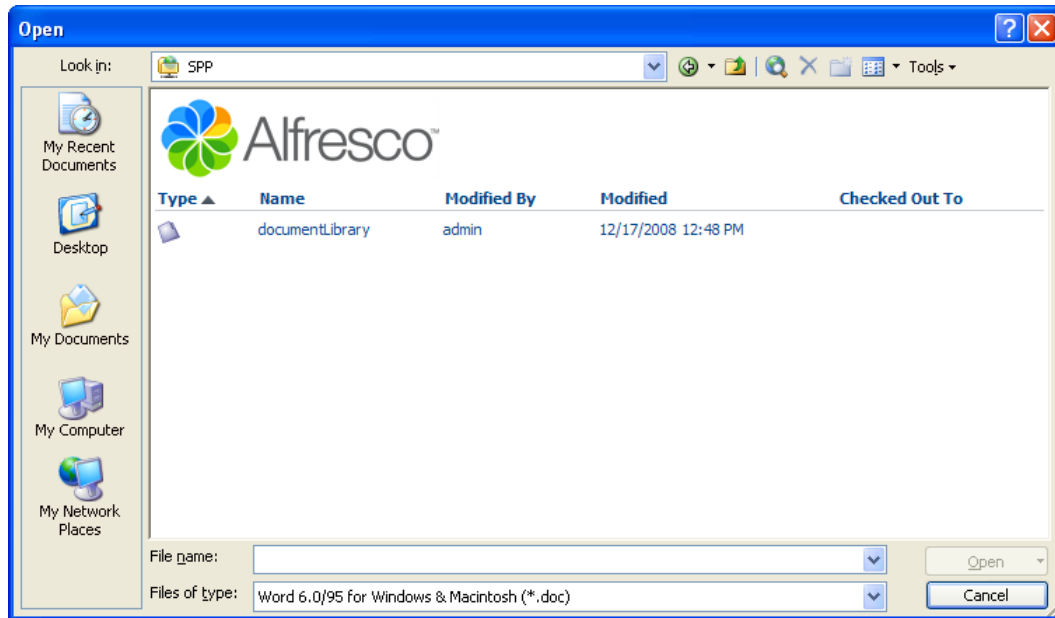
Open

Look in: SPP

Tools

My Recent Documents

Desktop

My Documents

My Computer

My Network Places

Alfresco™

| Type ▲ | Name | Modified By | Modified | Checked Out To |
|---|---|---|---|---|
| | documentLibrary | admin | 12/17/2008 12:48 PM | |

File name:

Files of type: Word 6.0/95 for Windows & Macintosh (*.doc)

Open

Cancel